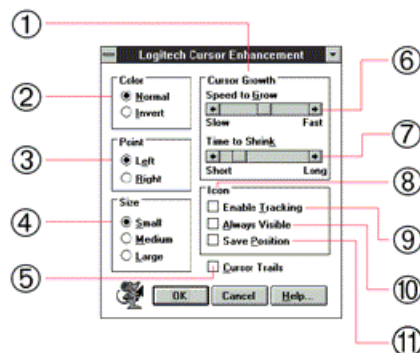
①
Logitech Cursor Enhancement
②
Color
Normal
Invert
③
Point
Left
Right
④
Size
Small
Medium
Large
⑤
Cursor Growth
Speed to Grow
Slow
Fast
⑥
Time to Shrink
Short
Long
⑦
⑧
Icon
Enable Tracking
Always Visible
Save Position
⑨
⑩
Cursor Trails
OK
Cancel
Help...
⑪